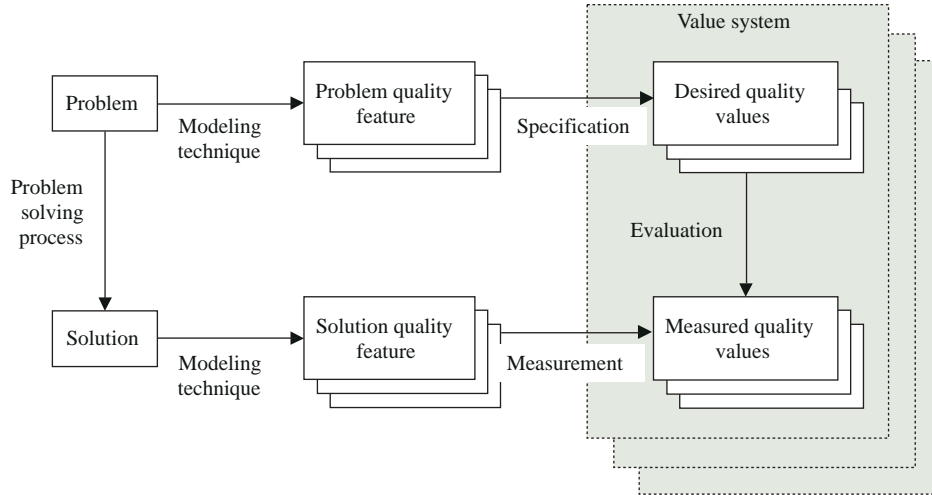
Value system

Problem

Modeling technique

Problem quality feature

Specification

Desired quality values

Problem solving process

Evaluation

Solution

Modeling technique

Solution quality feature

Measurement

Measured quality values